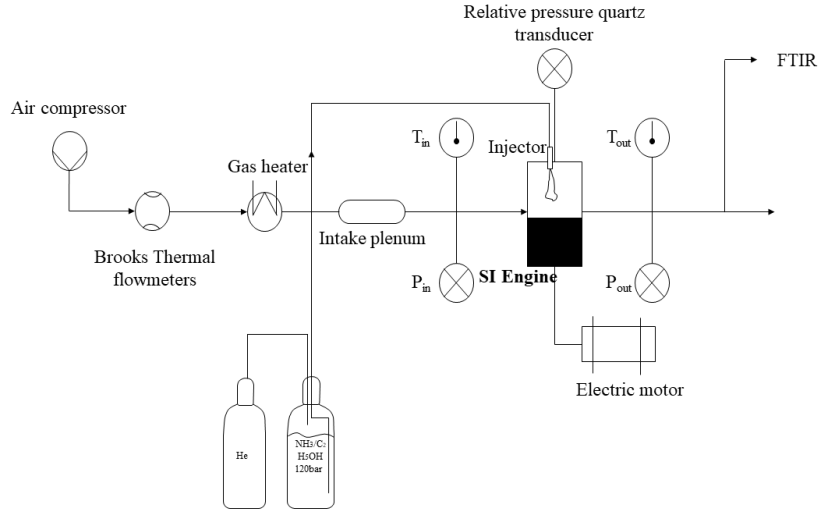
Relative pressure quartz transducer

FTIR

Air compressor

$T_{in}$

Injector

$T_{out}$

Gas heater

Intake plenum

Brooks Thermal flowmeters

$P_{in}$

SI Engine

$P_{out}$

Electric motor

He

$NH_3/C_2H_5OH$ 120bar